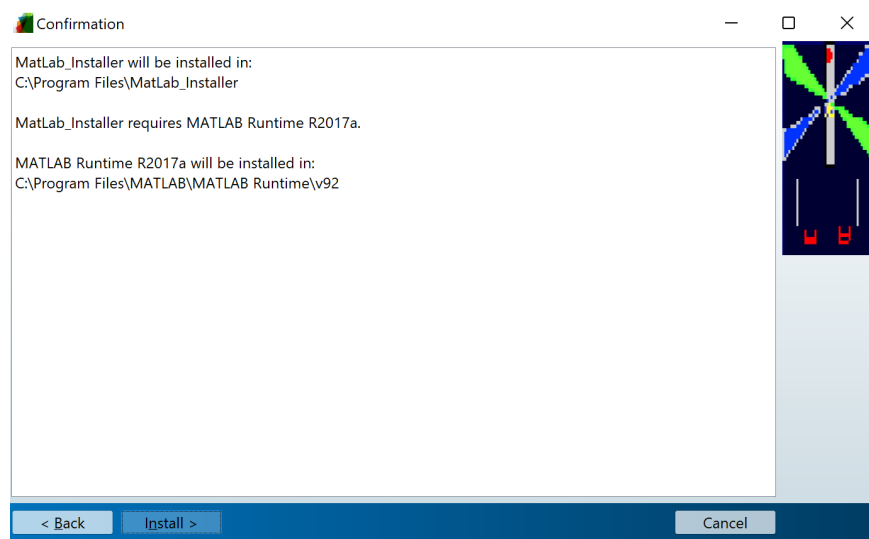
Confirmation

MatLab_Installer will be installed in:
C:\Program Files\MatLab_Installer

MatLab_Installer requires MATLAB Runtime R2017a.

MATLAB Runtime R2017a will be installed in:
C:\Program Files\MATLAB\MATLAB Runtime\v92

< Back
Install >
Cancel